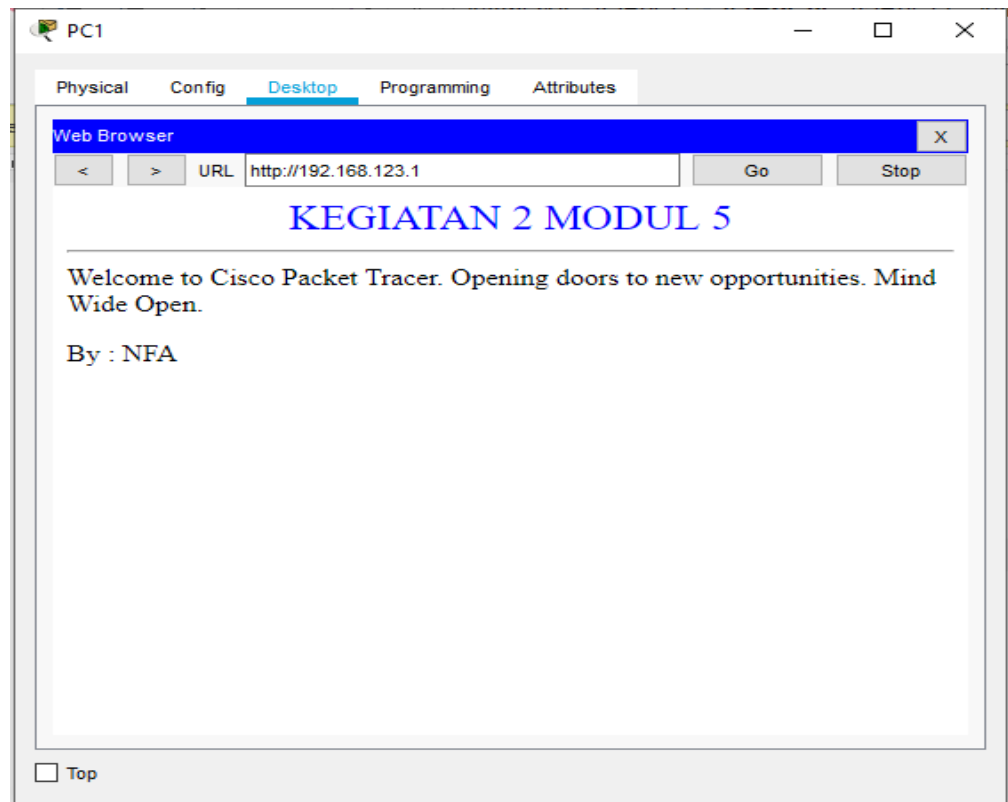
PC1

Physical Config Desktop Programming Attributes

Web Browser X

< > URL http://192.168.123.1 Go Stop

KEGIATAN 2 MODUL 5

Welcome to Cisco Packet Tracer. Opening doors to new opportunities. Mind Wide Open.

By : NFA

Top